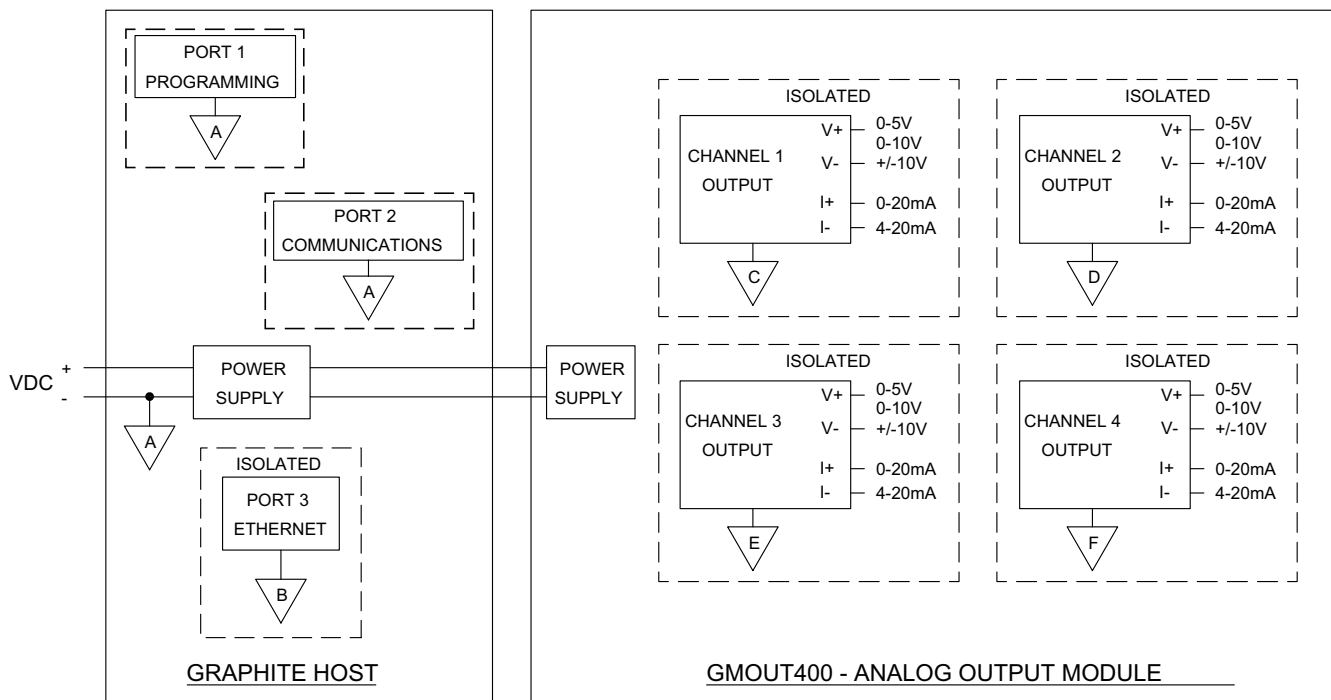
PORT 1
PROGRAMMING

A

PORT 2
COMMUNICATIONS

A

VDC + -

POWER SUPPLY

A

ISOLATED

PORT 3
ETHERNET

B

GRAPHITE HOST

POWER SUPPLY

ISOLATED

CHANNEL 1
OUTPUT

V+
V-
I+
I-

0-5V
0-10V
+/-10V
0-20mA
4-20mA

C

ISOLATED

CHANNEL 2
OUTPUT

V+
V-
I+
I-

0-5V
0-10V
+/-10V
0-20mA
4-20mA

D

ISOLATED

CHANNEL 3
OUTPUT

V+
V-
I+
I-

0-5V
0-10V
+/-10V
0-20mA
4-20mA

E

ISOLATED

CHANNEL 4
OUTPUT

V+
V-
I+
I-

0-5V
0-10V
+/-10V
0-20mA
4-20mA

F

GMOUT400 - ANALOG OUTPUT MODULE